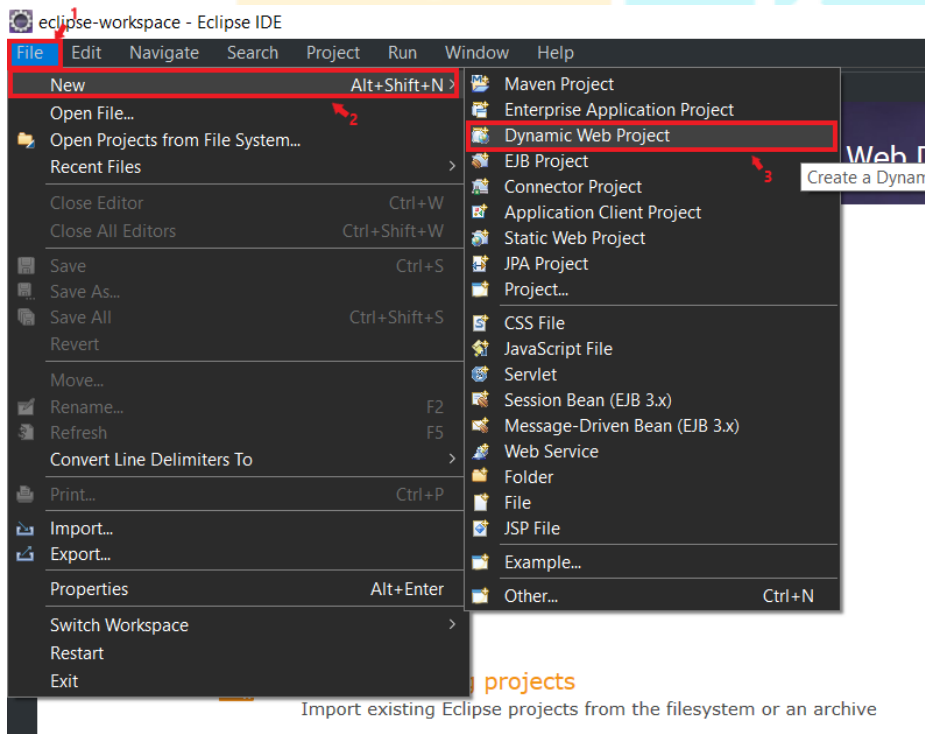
eclipse-workspace - Eclipse IDE

1

File Edit Navigate Search Project Run Window Help

New Alt+Shift+N

2

Open File...
Open Projects from File System...
Recent Files

Close Editor Ctrl+W
Close All Editors Ctrl+Shift+W

Save Ctrl+S
Save As...
Save All Ctrl+Shift+S
Revert

Move...
Rename... F2
Refresh F5
Convert Line Delimiters To

Print... Ctrl+P

Import...
Export...

Properties Alt+Enter

Switch Workspace
Restart
Exit

Maven Project
Enterprise Application Project
Dynamic Web Project

3

EJB Project
Connector Project
Application Client Project
Static Web Project
JPA Project
Project...

CSS File
JavaScript File
Servlet
Session Bean (EJB 3.x)
Message-Driven Bean (EJB 3.x)
Web Service
Folder
File
JSP File

Example...

Other... Ctrl+N

Web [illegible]

Create a Dynam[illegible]

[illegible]g projects
Import existing Eclipse projects from the filesystem or an archive